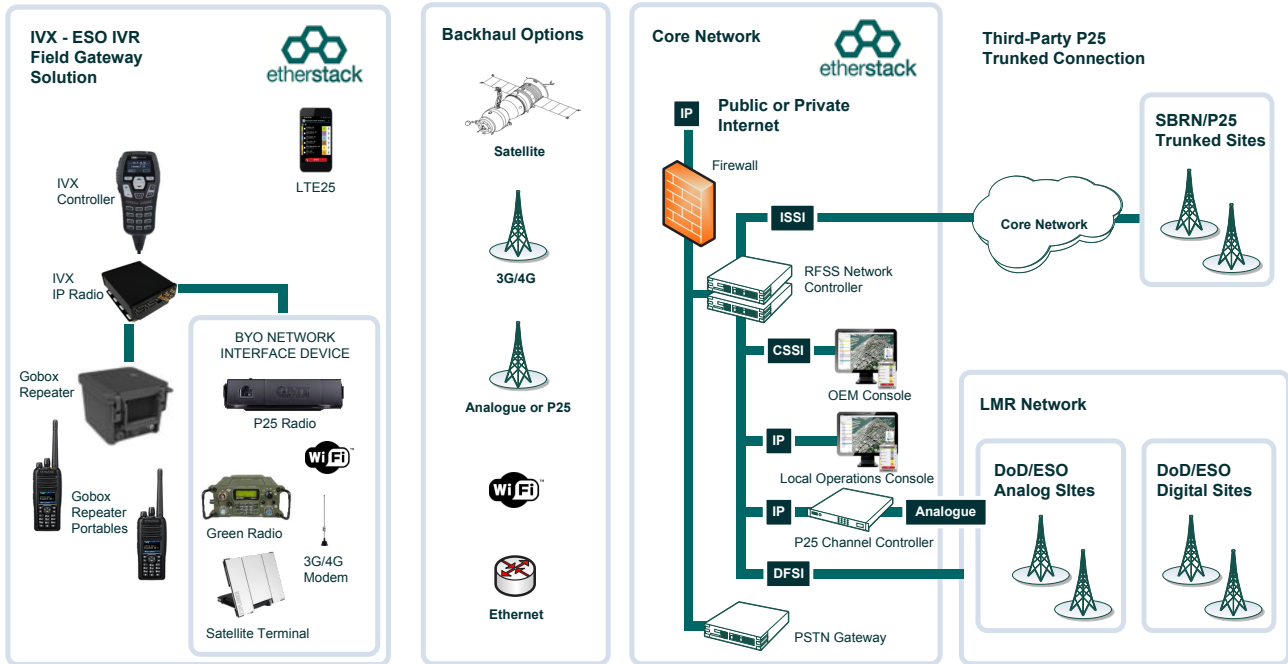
IVX - ESO IVR Field Gateway Solution

etherstack

LTE25

IVX Controller

IVX IP Radio

BYO NETWORK INTERFACE DEVICE

P25 Radio

Gobox Repeater

Gobox Repeater Portables

Green Radio

3G/4G Modem

Satellite Terminal

Backhaul Options

Satellite

3G/4G

Analogue or P25

WiFi

Ethernet

Core Network

etherstack

IP

Public or Private Internet

Firewall

ISSI

RFSS Network Controller

CSSI

OEM Console

IP

Local Operations Console

IP

Analogue

P25 Channel Controller

DFSI

PSTN Gateway

Third-Party P25 Trunked Connection

SBRN/P25 Trunked Sites

Core Network

LMR Network

DoD/ESO Analog SItes

DoD/ESO Digital Sites